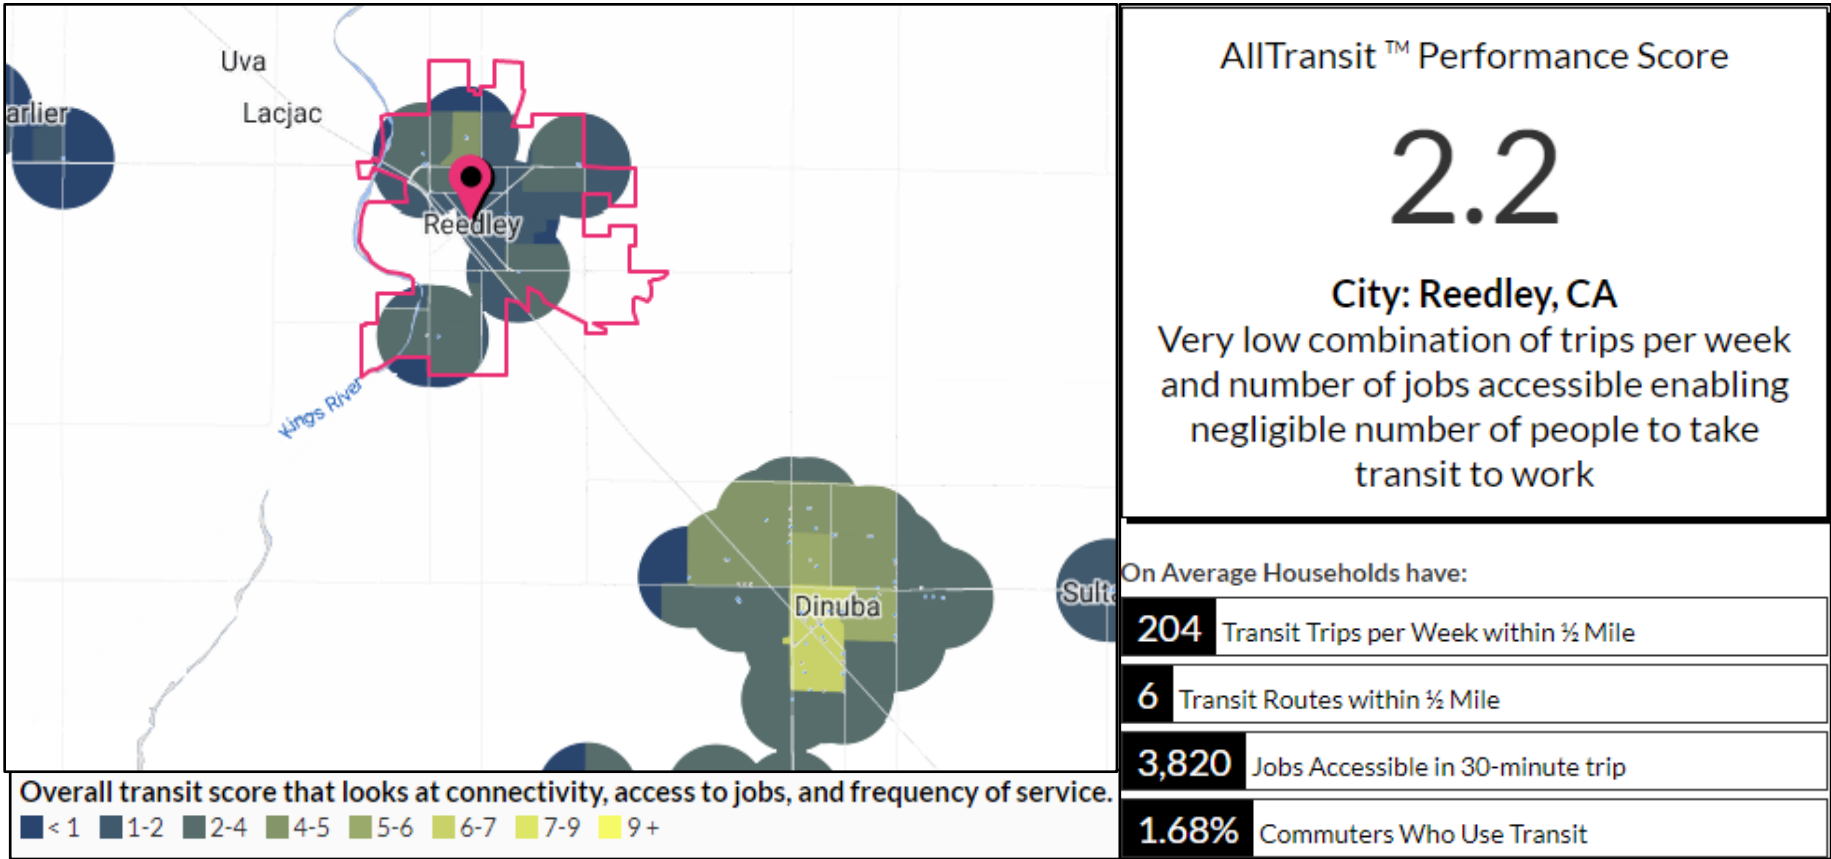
Uva
Lacjac
arlier
Reedley
Kings River
Dinuba
Sulta

Overall transit score that looks at connectivity, access to jobs, and frequency of service.
< 1 1-2 2-4 4-5 5-6 6-7 7-9 9 +

AllTransit ™ Performance Score

2.2

City: Reedley, CA
Very low combination of trips per week and number of jobs accessible enabling negligible number of people to take transit to work

On Average Households have:

204 Transit Trips per Week within ½ Mile

6 Transit Routes within ½ Mile

3,820 Jobs Accessible in 30-minute trip

1.68% Commuters Who Use Transit